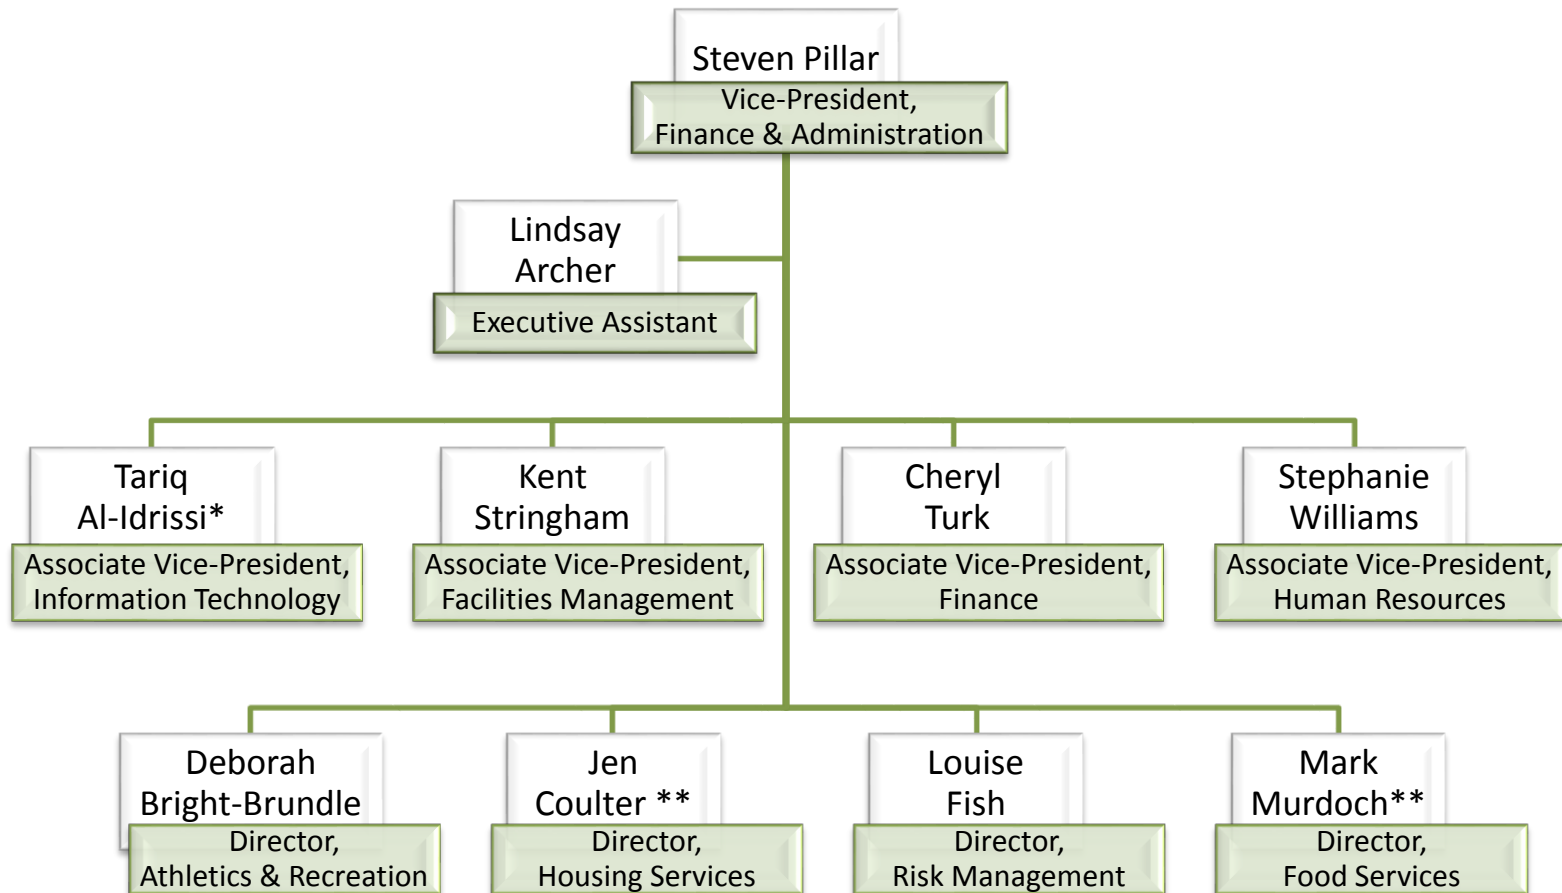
Steven Pillar
Vice-President, Finance & Administration

Lindsay Archer
Executive Assistant

Tariq Al-Idrissi*
Associate Vice-President, Information Technology

Kent Stringham
Associate Vice-President, Facilities Management

Cheryl Turk
Associate Vice-President, Finance

Stephanie Williams
Associate Vice-President, Human Resources

Deborah Bright-Brundle
Director, Athletics & Recreation

Jen Coulter **
Director, Housing Services

Louise Fish
Director, Risk Management

Mark Murdoch**
Director, Food Services